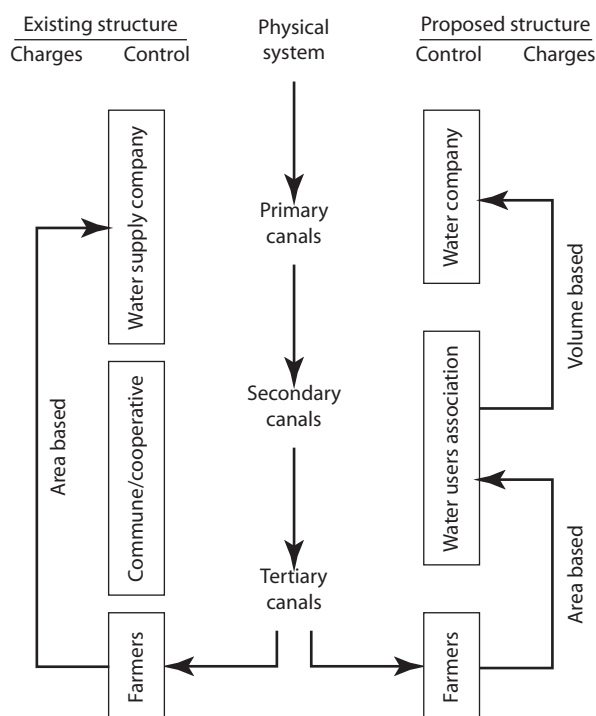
Existing structure
Charges Control

Physical system

Proposed structure
Control Charges

Water supply company

Commune/cooperative

Area based

Farmers

Primary canals

Secondary canals

Tertiary canals

Water company

Water users association

Farmers

Volume based

Area based